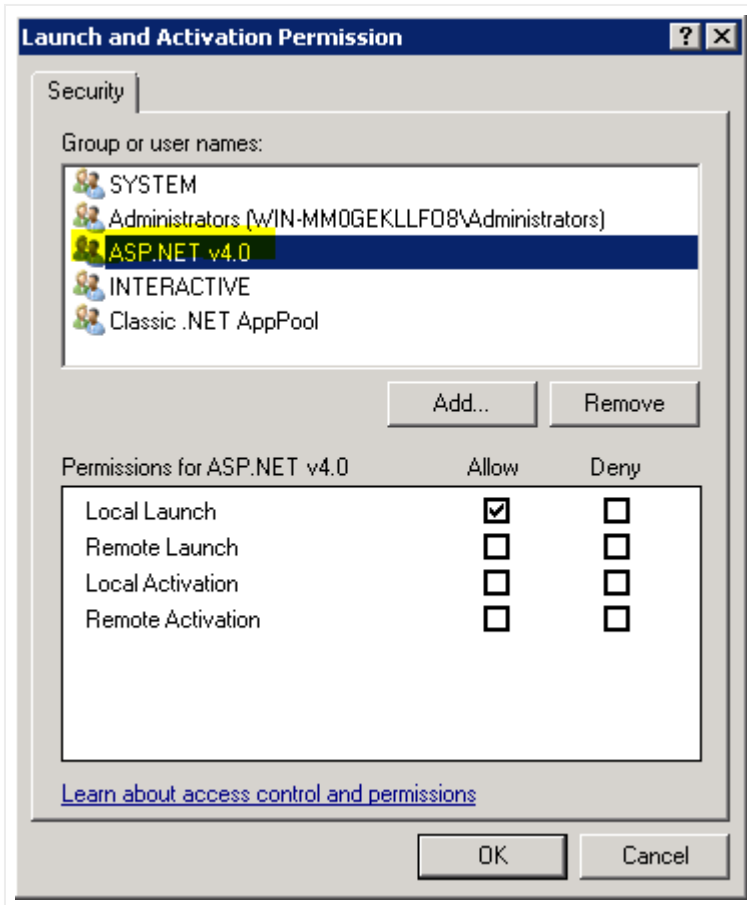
Launch and Activation Permission

?

Security

Group or user names:

SYSTEM
Administrators (WIN-MM0GEKLLFO8\Administrators)
ASP.NET v4.0
INTERACTIVE
Classic .NET AppPool

Add...
Remove

| Permissions for ASP.NET v4.0 | Allow | Deny |
|---|---|---|
| Local Launch | ☑ | ☐ |
| Remote Launch | ☐ | ☐ |
| Local Activation | ☐ | ☐ |
| Remote Activation | ☐ | ☐ |

Learn about access control and permissions

OK
Cancel